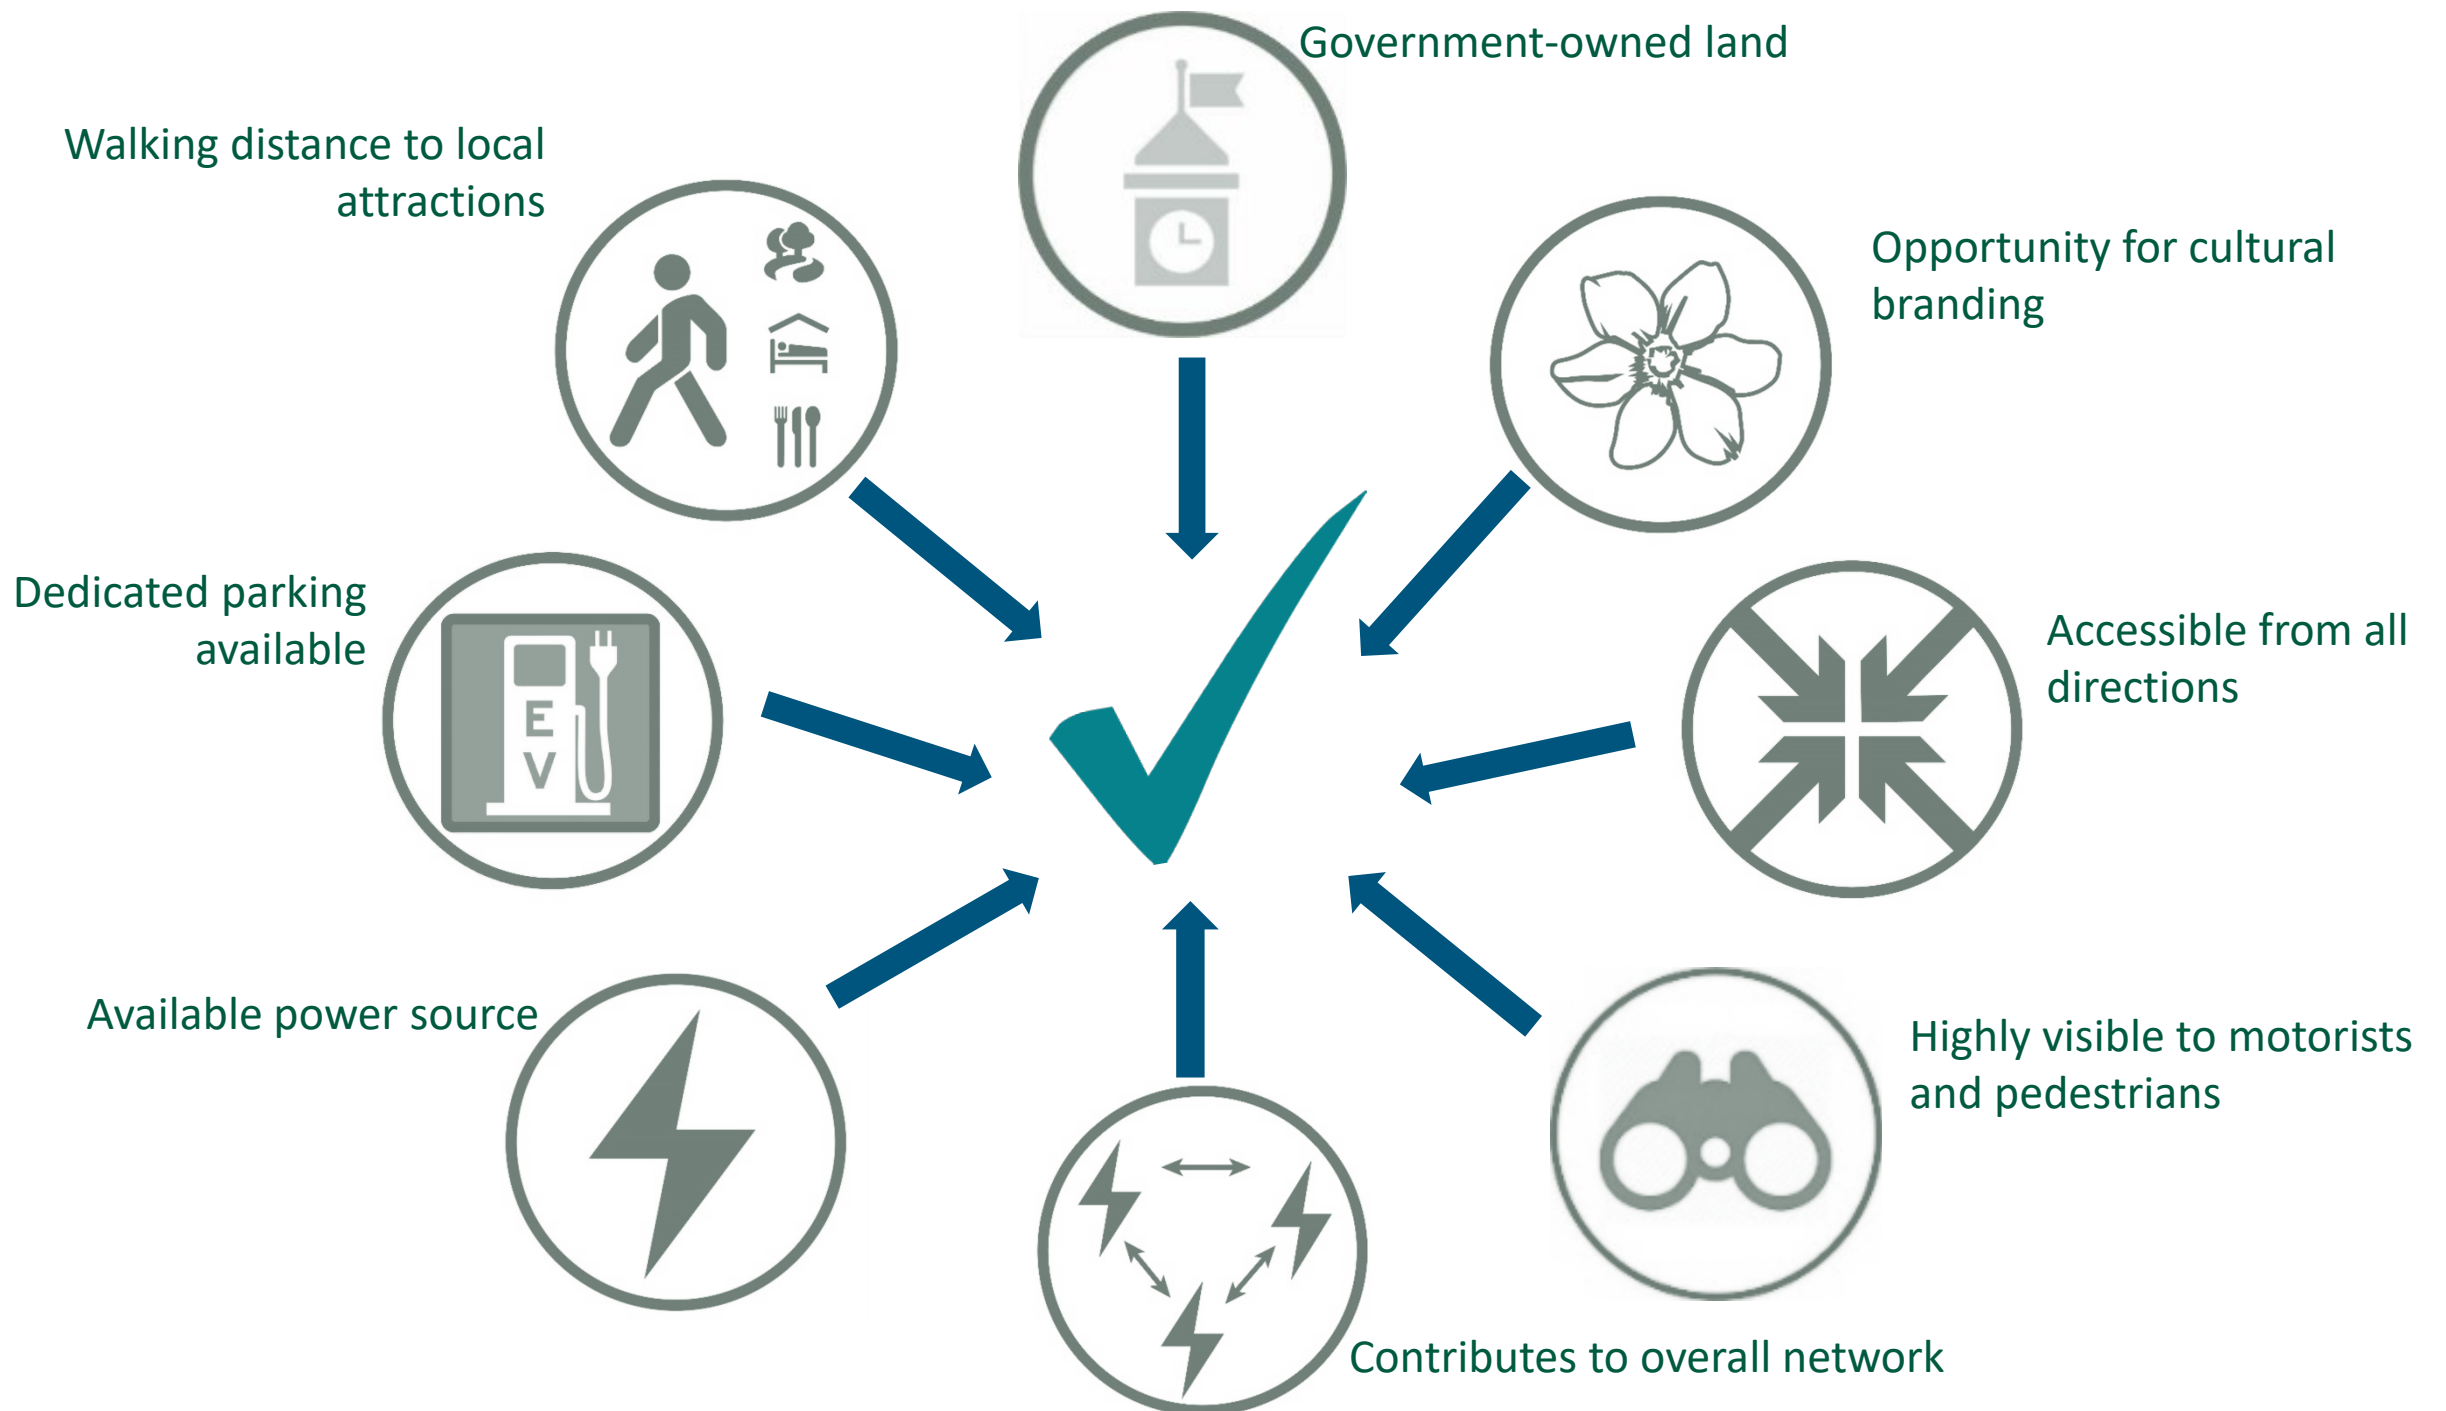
Government-owned land

Walking distance to local attractions

Opportunity for cultural branding

Dedicated parking available

E
V

Accessible from all directions

Available power source

Highly visible to motorists and pedestrians

Contributes to overall network